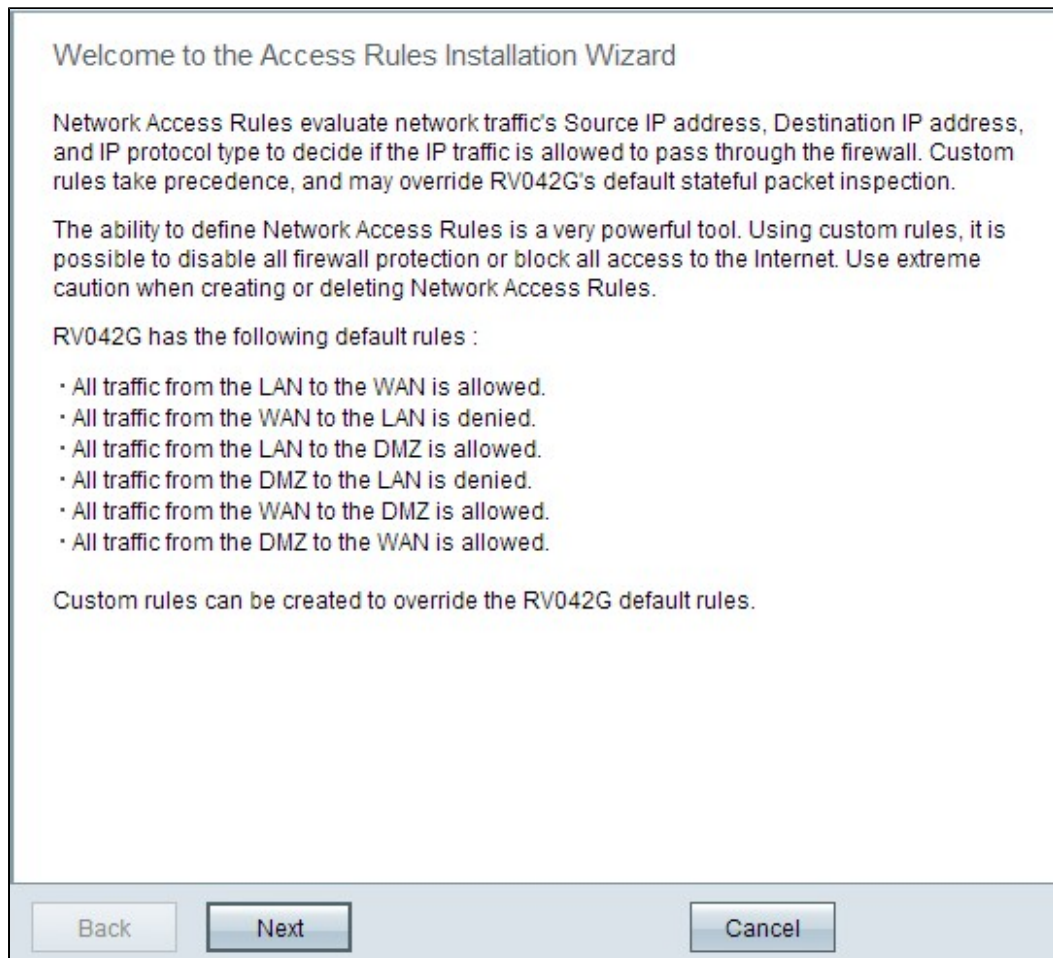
Welcome to the Access Rules Installation Wizard

Network Access Rules evaluate network traffic's Source IP address, Destination IP address, and IP protocol type to decide if the IP traffic is allowed to pass through the firewall. Custom rules take precedence, and may override RV042G's default stateful packet inspection.

The ability to define Network Access Rules is a very powerful tool. Using custom rules, it is possible to disable all firewall protection or block all access to the Internet. Use extreme caution when creating or deleting Network Access Rules.

RV042G has the following default rules :

・All traffic from the LAN to the WAN is allowed.
・All traffic from the WAN to the LAN is denied.
・All traffic from the LAN to the DMZ is allowed.
・All traffic from the DMZ to the LAN is denied.
・All traffic from the WAN to the DMZ is allowed.
・All traffic from the DMZ to the WAN is allowed.

Custom rules can be created to override the RV042G default rules.

Back Next Cancel